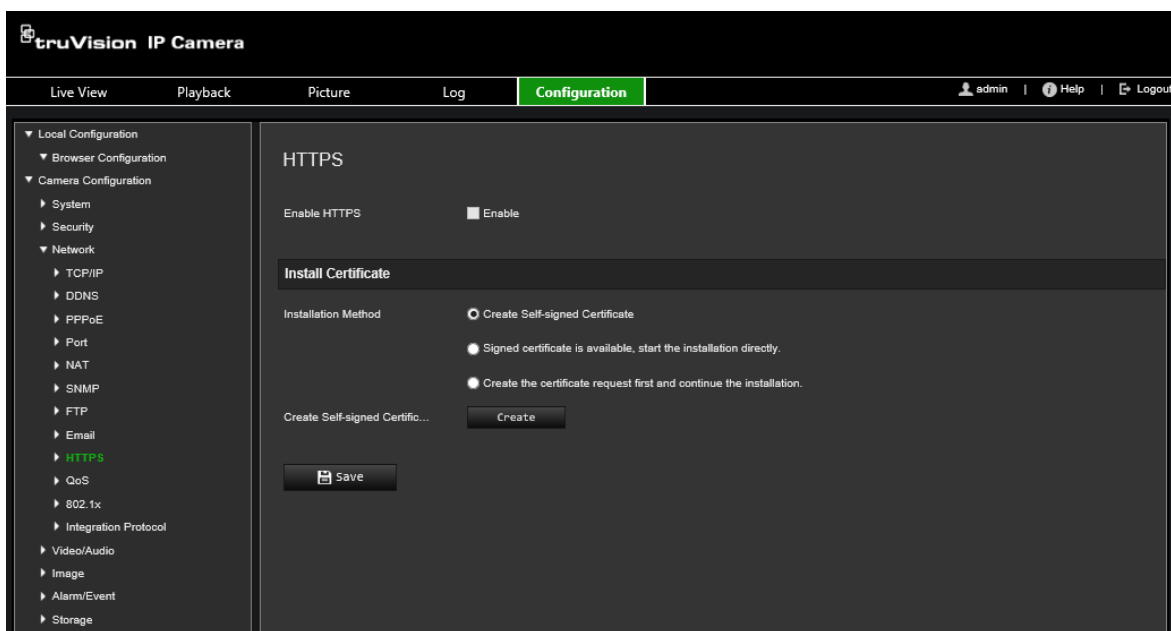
truVision IP Camera

Live View Playback Picture Log Configuration

admin | Help | Logout

▼ Local Configuration
▼ Browser Configuration
▼ Camera Configuration
▶ System
▶ Security
▼ Network
▶ TCP/IP
▶ DDNS
▶ PPPoE
▶ Port
▶ NAT
▶ SNMP
▶ FTP
▶ Email
▶ HTTPS
▶ QoS
▶ 802.1x
▶ Integration Protocol
▶ Video/Audio
▶ Image
▶ Alarm/Event
▶ Storage

HTTPS

Enable HTTPS Enable

Install Certificate

Installation Method
Create Self-signed Certificate
Signed certificate is available, start the installation directly.
Create the certificate request first and continue the installation.

Create Self-signed Certific... Create

Save